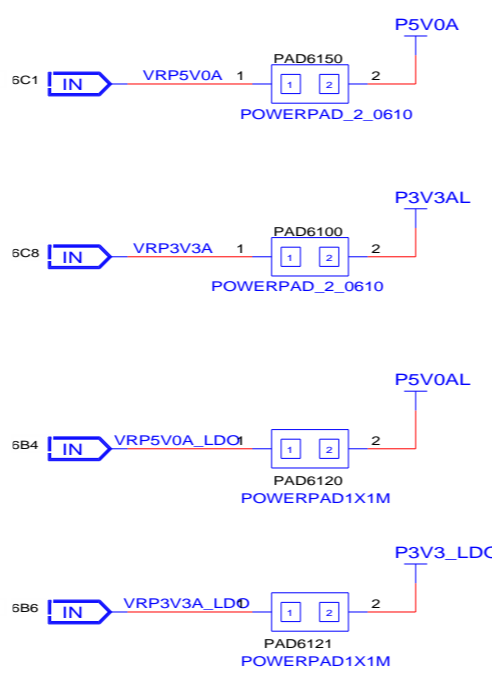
P5V0A

6C1 IN VRP5V0A 1 PAD6150 1 2 2

POWERPAD_2_0610

P3V3AL

6C8 IN VRP3V3A 1 PAD6100 1 2 2

POWERPAD_2_0610

P5V0AL

6B4 IN VRP5V0A_LDO 1 1 2 2

PAD6120

POWERPAD1X1M

P3V3_LDO

6B6 IN VRP3V3A_LDO 1 1 2 2

PAD6121

POWERPAD1X1M